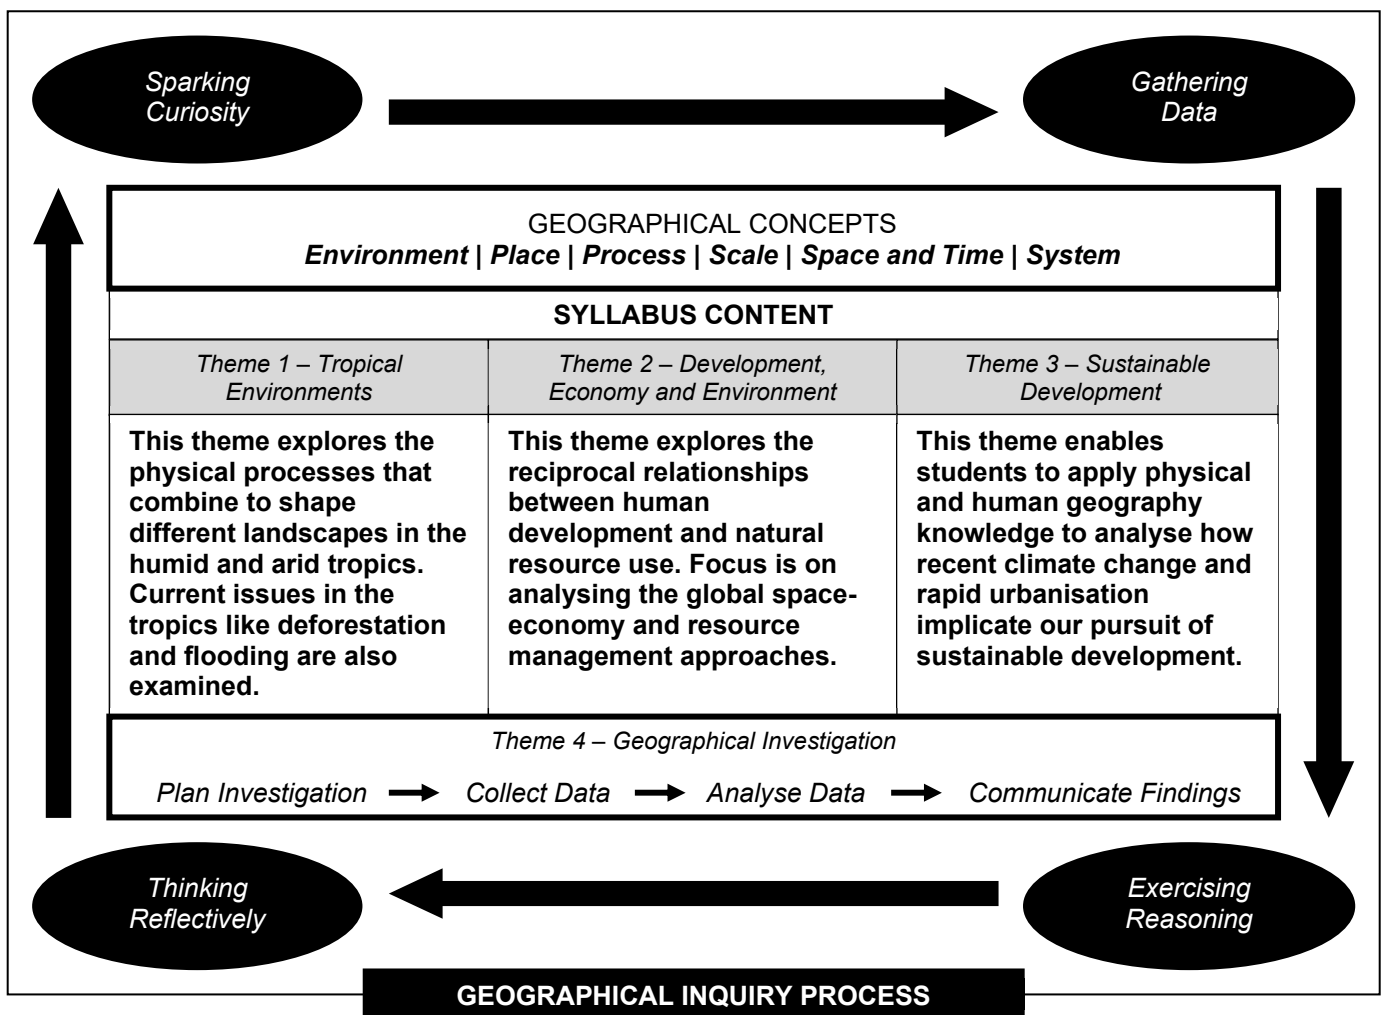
Sparking Curiosity

Gathering Data

GEOGRAPHICAL CONCEPTS
*Environment | Place | Process | Scale | Space and Time | System*

SYLLABUS CONTENT

| Theme 1 – Tropical Environments | Theme 2 – Development, Economy and Environment | Theme 3 – Sustainable Development |
|---|---|---|
| This theme explores the physical processes that combine to shape different landscapes in the humid and arid tropics. Current issues in the tropics like deforestation and flooding are also examined. | This theme explores the reciprocal relationships between human development and natural resource use. Focus is on analysing the global space-economy and resource management approaches. | This theme enables students to apply physical and human geography knowledge to analyse how recent climate change and rapid urbanisation implicate our pursuit of sustainable development. |

Theme 4 – Geographical Investigation

Plan Investigation → Collect Data → Analyse Data → Communicate Findings

Thinking Reflectively

Exercising Reasoning

GEOGRAPHICAL INQUIRY PROCESS